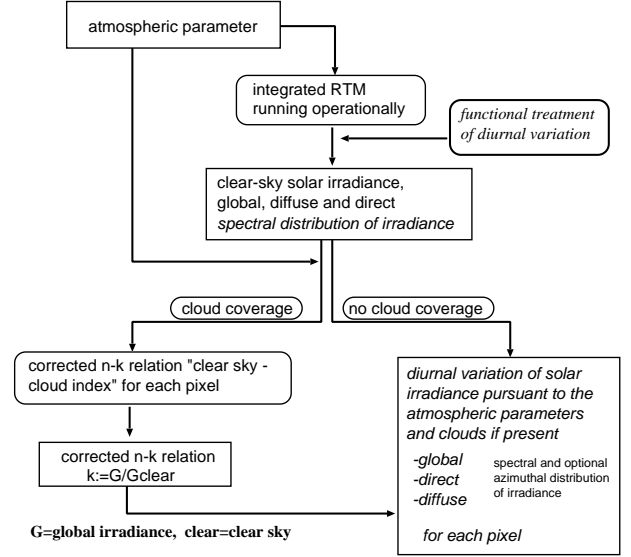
atmospheric parameter

integrated RTM running operationally

functional treatment of diurnal variation

clear-sky solar irradiance, global, diffuse and direct
spectral distribution of irradiance

cloud coverage

no cloud coverage

corrected n-k relation "clear sky - cloud index" for each pixel

corrected n-k relation
k:=G/Gclear

diurnal variation of solar irradiance pursuant to the atmospheric parameters and clouds if present

-global
-direct
-diffuse

spectral and optional azimuthal distribution of irradiance

for each pixel

G=global irradiance, clear=clear sky